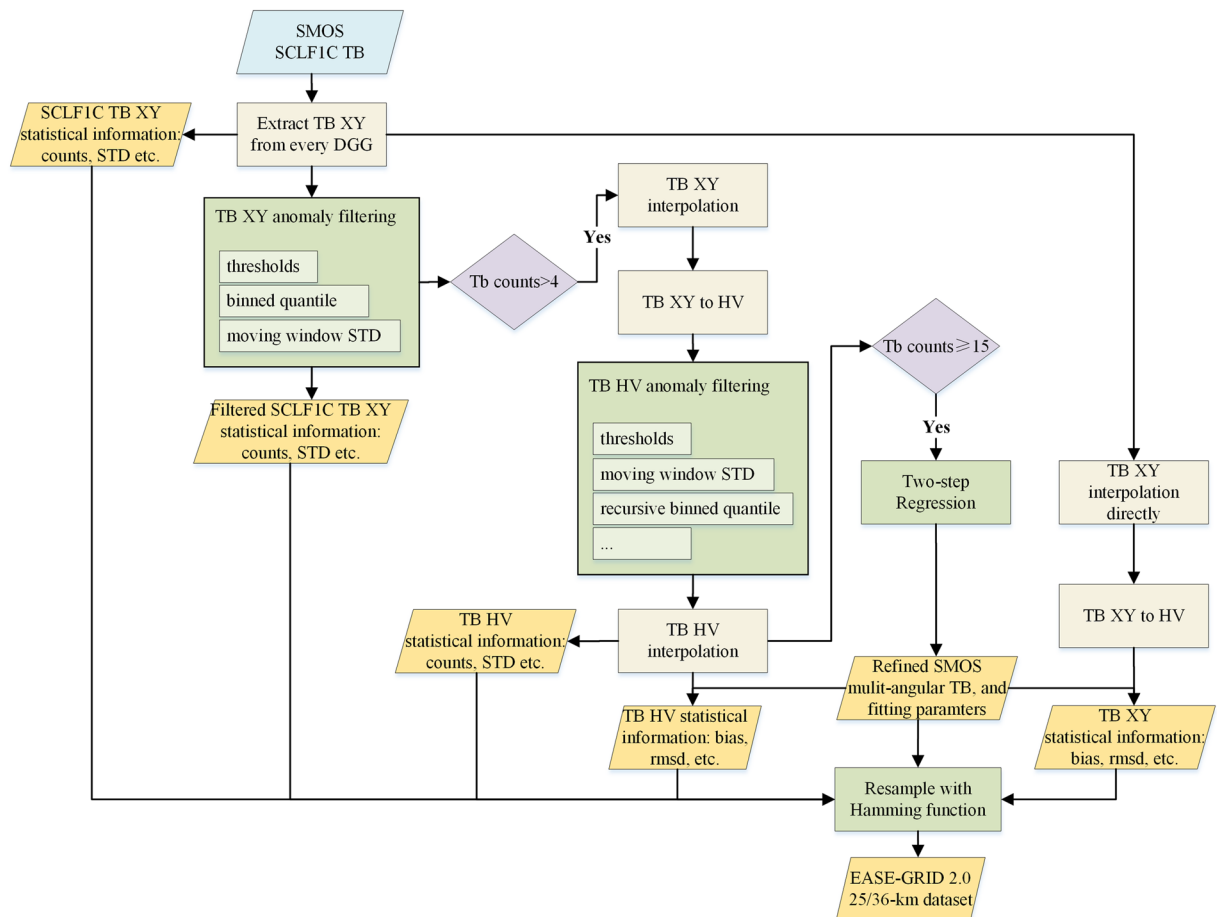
SMOS
SCLF1C TB

SCLF1C TB XY statistical information: counts, STD etc.

Extract TB XY from every DGG

TB XY anomaly filtering

thresholds

binned quantile

moving window STD

Tb counts>4

Yes

TB XY interpolation

TB XY to HV

Filtered SCLF1C TB XY statistical information: counts, STD etc.

TB HV anomaly filtering

thresholds

moving window STD

recursive binned quantile

...

Tb counts≥15

Yes

Two-step Regression

TB XY interpolation directly

TB XY to HV

TB HV statistical information: counts, STD etc.

TB HV interpolation

Refined SMOS mulit-angular TB, and fitting paramters

TB HV statistical information: bias, rmsd, etc.

TB XY statistical information: bias, rmsd, etc.

Resample with Hamming function

EASE-GRID 2.0 25/36-km dataset